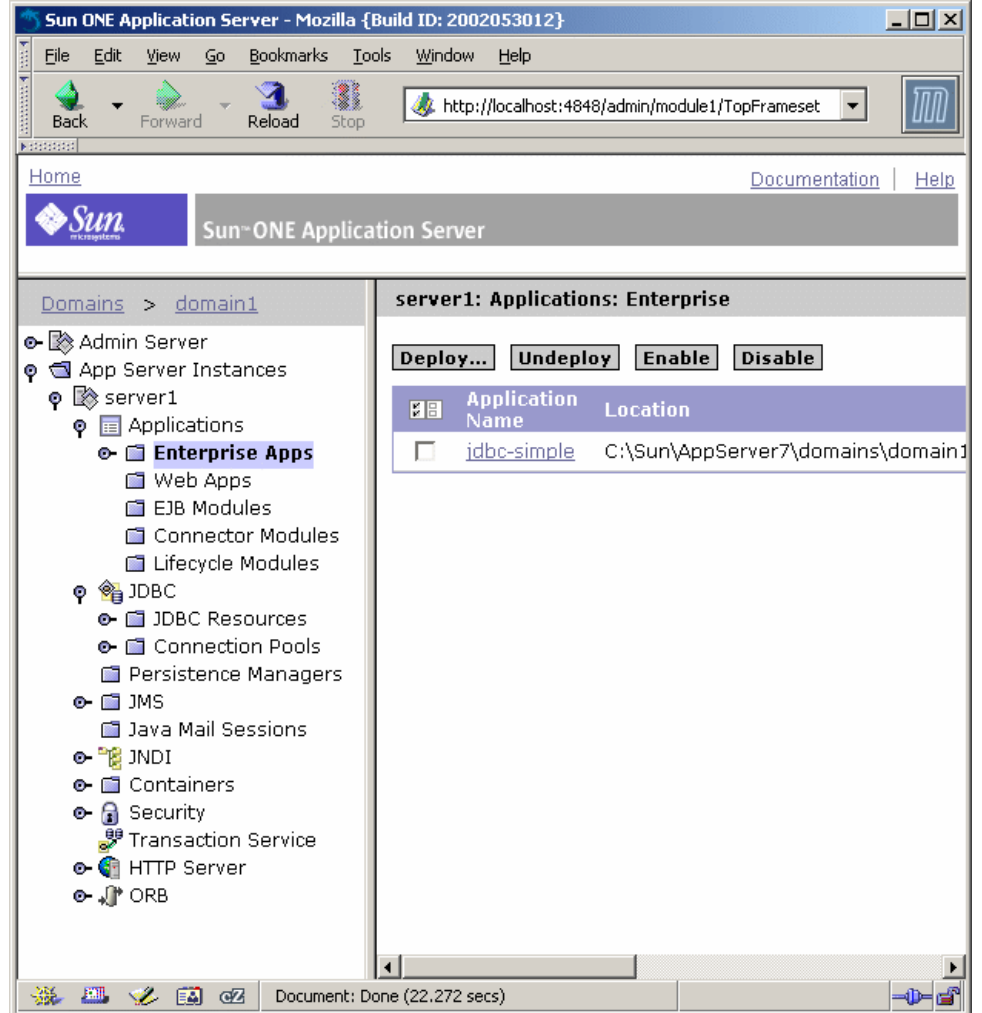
Sun ONE Application Server - Mozilla {Build ID: 2002053012}

File Edit View Go Bookmarks Tools Window Help

Back Forward Reload Stop

http://localhost:4848/admin/module1/TopFrameset

Home

Documentation | Help

Sun microsystems

Sun™ ONE Application Server

Domains > domain1

Admin Server
App Server Instances
server1
Applications
Enterprise Apps
Web Apps
EJB Modules
Connector Modules
Lifecycle Modules
JDBC
JDBC Resources
Connection Pools
Persistence Managers
JMS
Java Mail Sessions
JNDI
Containers
Security
Transaction Service
HTTP Server
ORB

server1: Applications: Enterprise

Deploy... Undeploy Enable Disable

| | Application Name | Location |
|---|---|---|
| | jdbc-simple | C:\Sun\AppServer7\domains\domain1 |

Document: Done (22.272 secs)